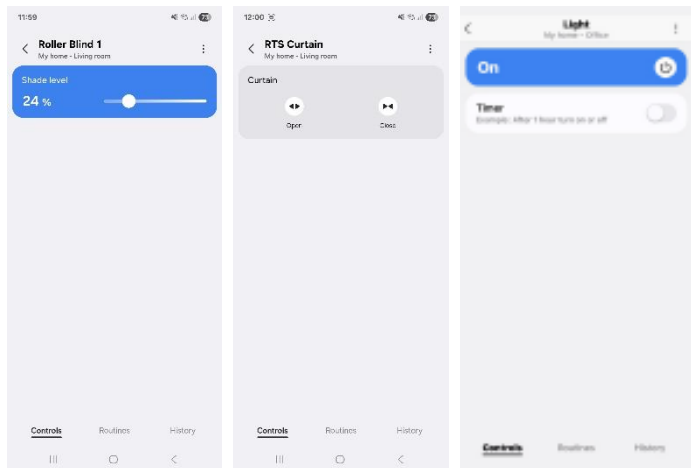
11:59

Roller Blind 1
My home - Living room

Shade level
24 %

Controls Routines History

12:00

RTS Curtain
My home - Living room

Curtain

Open Close

Controls Routines History

Light
My home - Office

On

Timer
Example: After 1 hour turn on or off

Controls Routines History